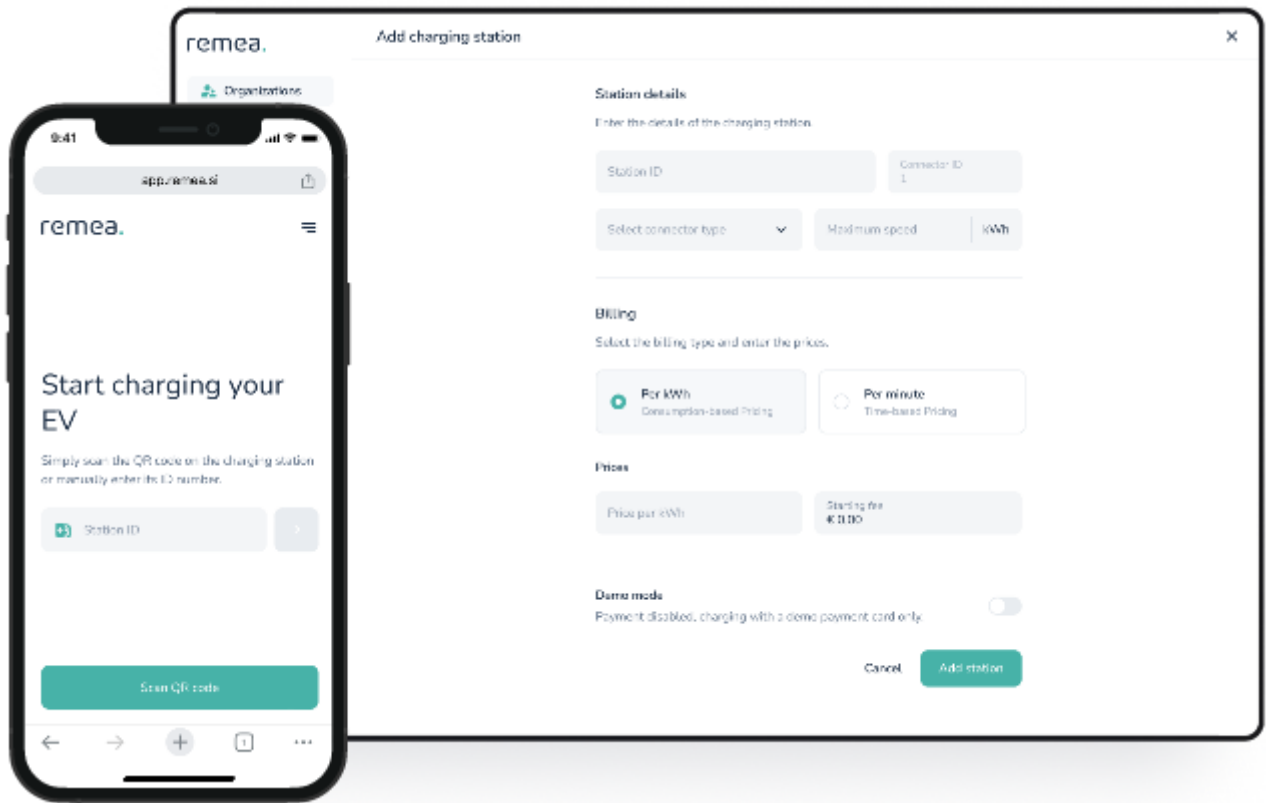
remea.

Organizations

Add charging station

×

Station details

Enter the details of the charging station.

Station ID

Connector ID
1

Select connector type

Maximum speed

kWh

Billing

Select the billing type and enter the prices.

Per kWh
Consumption-based Pricing

Per minute
Time-based Pricing

Prices

Price per kWh

Starting fee
€ 0.00

Demo mode

Payment disabled, charging with a demo payment card only.

Cancel

Add station

9:41

app.remea.si

remea.

Start charging your EV

Simply scan the QR code on the charging station or manually enter its ID number.

Station ID

Scan QR code

1